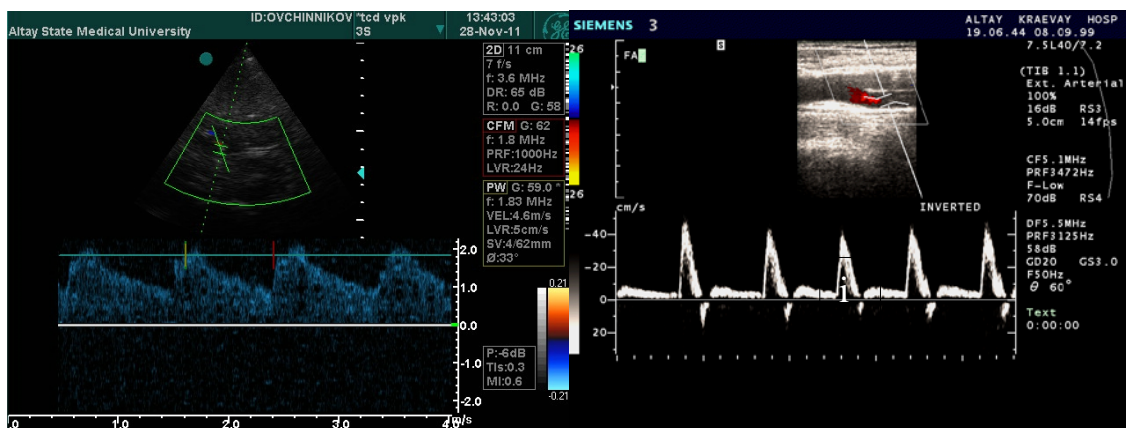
Altay State Medical University
ID:OVCHINNIKOV
*tcd vpk
3S
13:43:03
28-Nov-11

2D 11 cm
7 f/s
f: 3.6 MHz
DR: 65 dB
R: 0.0 G: 58

CFM G: 62
f: 1.8 MHz
PRF:1000Hz
LVR:24Hz

PW G: 59.0 °
f: 1.83 MHz
VEL:4.6m/s
LVR:5cm/s
SV:4/62mm
Ø:33°

26
-26

2.0
1.0
0.0
-1.0
-2.0
m/s

0.21
-0.21

P:-6dB
TIs:0.3
MI:0.6

0
1.0
2.0
3.0
4.0

SIEMENS 3
ALTAY KRAEVAY HOSP
19.06.44 08.09.99
7.5L40/7.2
FA
S
(TIB 1.1)
Ext. Arterial
100%
16dB RS3
5.0cm 14fps
CF5.1MHz
PRF3472Hz
F-Low
70dB RS4
INVERTED
cm/s
-40
-20
0
20
1
DF5.5MHz
PRF3125Hz
58dB
GD20 GS3.0
F50Hz
θ 60°
Text
0:00:00